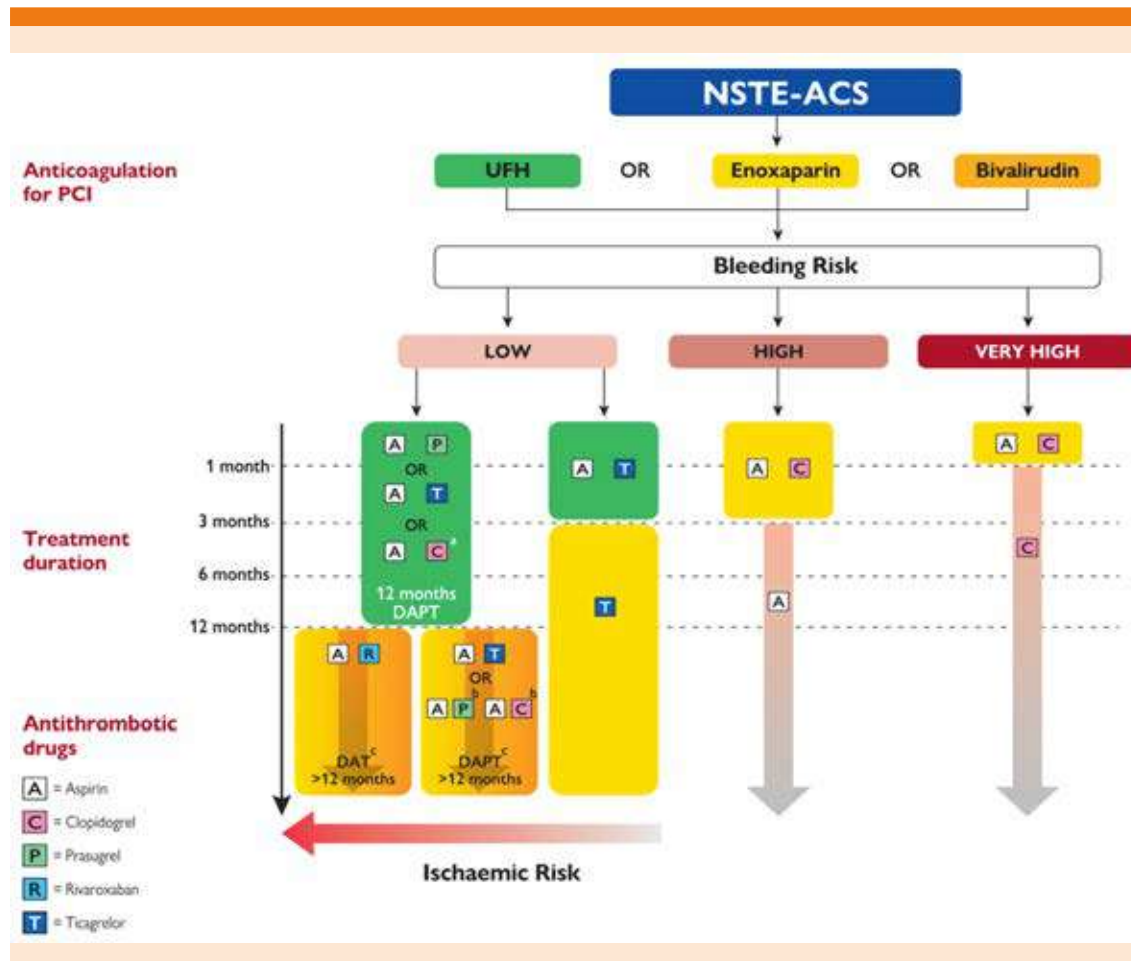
NSTE-ACS

Anticoagulation for PCI

UFH OR Enoxaparin OR Bivalirudin

Bleeding Risk

LOW HIGH VERY HIGH

1 month
3 months
6 months
12 months

Treatment duration

A P
OR
A T
OR
A C$^a$
12 months DAPT

A T

T

A C

A

A C

C

A R
DAT$^c$
>12 months

A T
OR$^b$
A P A C$^b$
DAPT$^c$
>12 months

Antithrombotic drugs

A = Aspirin
C = Clopidogrel
P = Prasugrel
R = Rivaroxaban
T = Ticagrelor

Ischaemic Risk